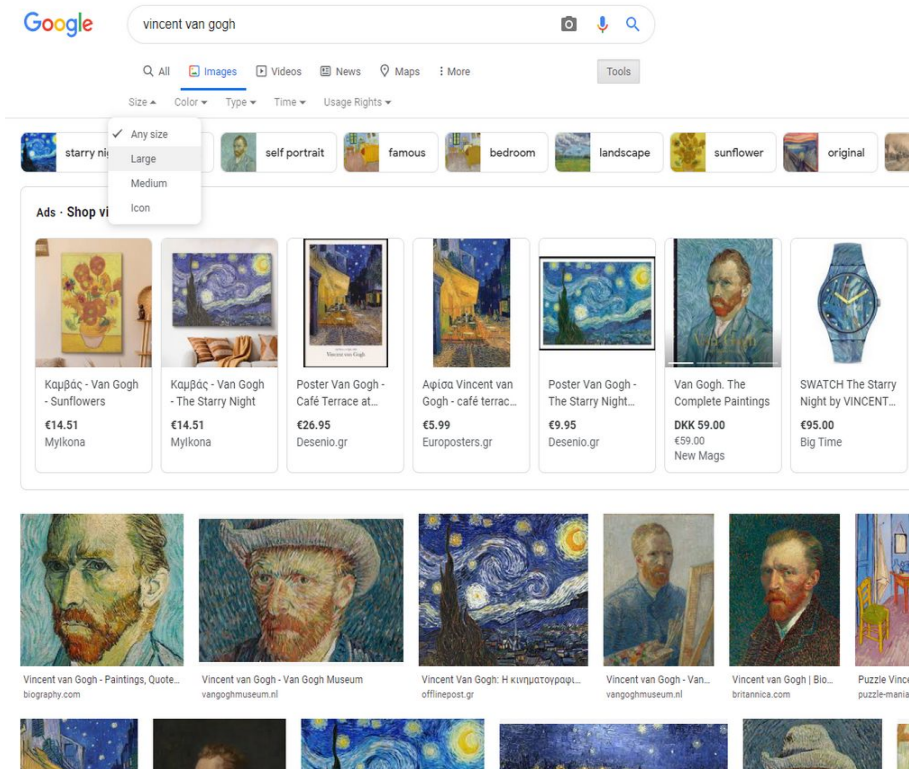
Google

vincent van gogh

All Images Videos News Maps More Tools

Size Color Type Time Usage Rights

Any size
Large
Medium
Icon

starry ni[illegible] self portrait famous bedroom landscape sunflower original

Ads · Shop vi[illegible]

Καμβάς - Van Gogh - Sunflowers
€14.51
MyIkona

Καμβάς - Van Gogh - The Starry Night
€14.51
MyIkona

Poster Van Gogh - Café Terrace at...
€26.95
Desenio.gr

Αφίσα Vincent van Gogh - café terrac...
€5.99
Europosters.gr

Poster Van Gogh - The Starry Night...
€9.95
Desenio.gr

Van Gogh. The Complete Paintings
DKK 59.00
€59.00
New Mags

SWATCH The Starry Night by VINCENT...
€95.00
Big Time

Vincent van Gogh - Paintings, Quote...
biography.com

Vincent van Gogh - Van Gogh Museum
vangoghmuseum.nl

Vincent Van Gogh: Η κινηματογραφι...
offlinepost.gr

Vincent van Gogh - Van...
vangoghmuseum.nl

Vincent van Gogh | Bio...
britannica.com

Puzzle Vince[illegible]
puzzle-mania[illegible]